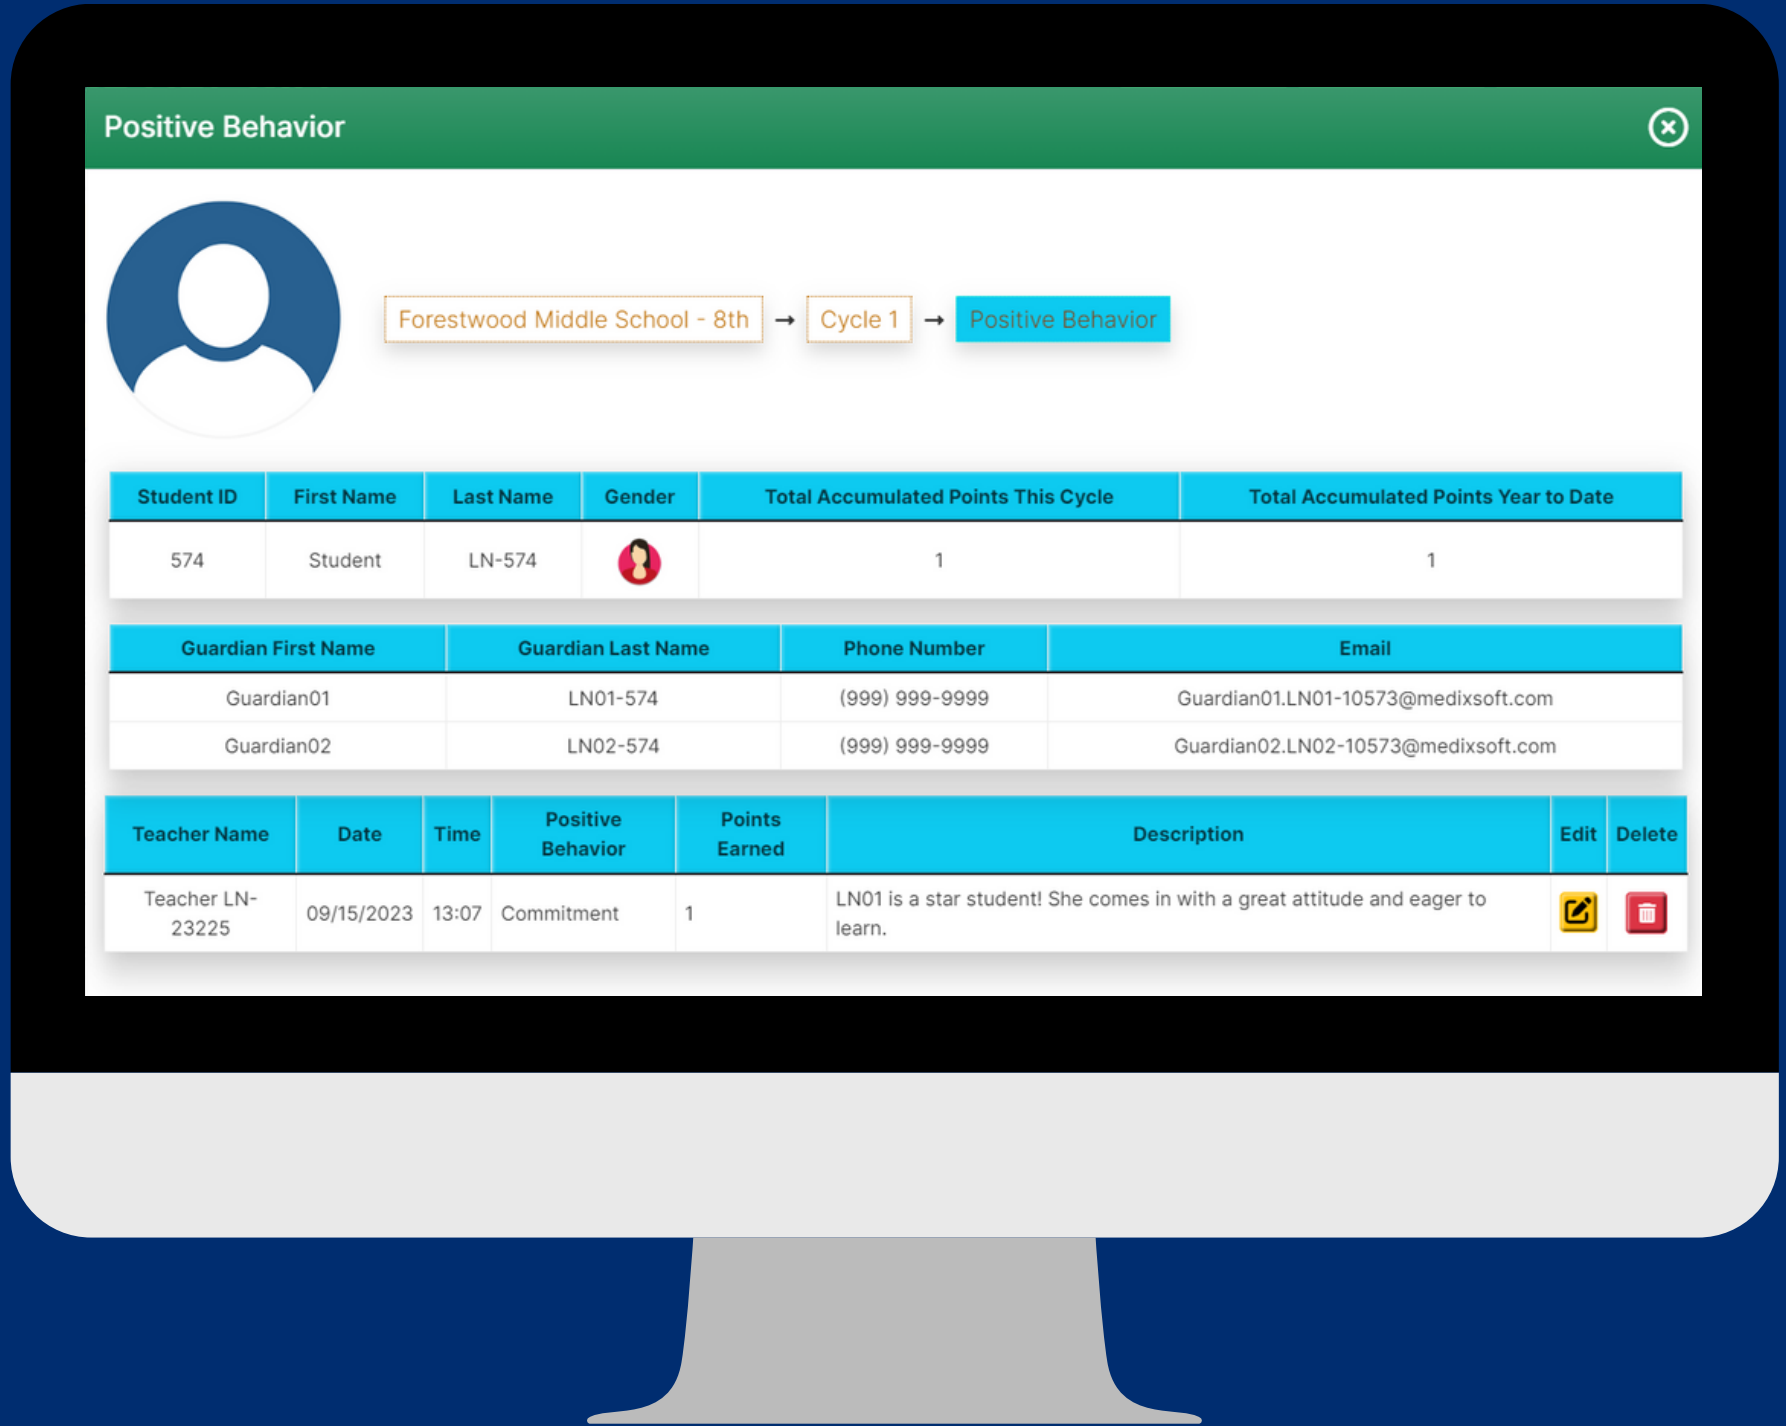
Positive Behavior

Forestwood Middle School - 8th → Cycle 1 → Positive Behavior

| Student ID | First Name | Last Name | Gender | Total Accumulated Points This Cycle | Total Accumulated Points Year to Date |
|---|---|---|---|---|---|
| 574 | Student | LN-574 | | 1 | 1 |

| Guardian First Name | Guardian Last Name | Phone Number | Email |
|---|---|---|---|
| Guardian01 | LN01-574 | (999) 999-9999 | Guardian01.LN01-10573@medixsoft.com |
| Guardian02 | LN02-574 | (999) 999-9999 | Guardian02.LN02-10573@medixsoft.com |

| Teacher Name | Date | Time | Positive Behavior | Points Earned | Description | Edit | Delete |
|---|---|---|---|---|---|---|---|
| Teacher LN-23225 | 09/15/2023 | 13:07 | Commitment | 1 | LN01 is a star student! She comes in with a great attitude and eager to learn. | | |